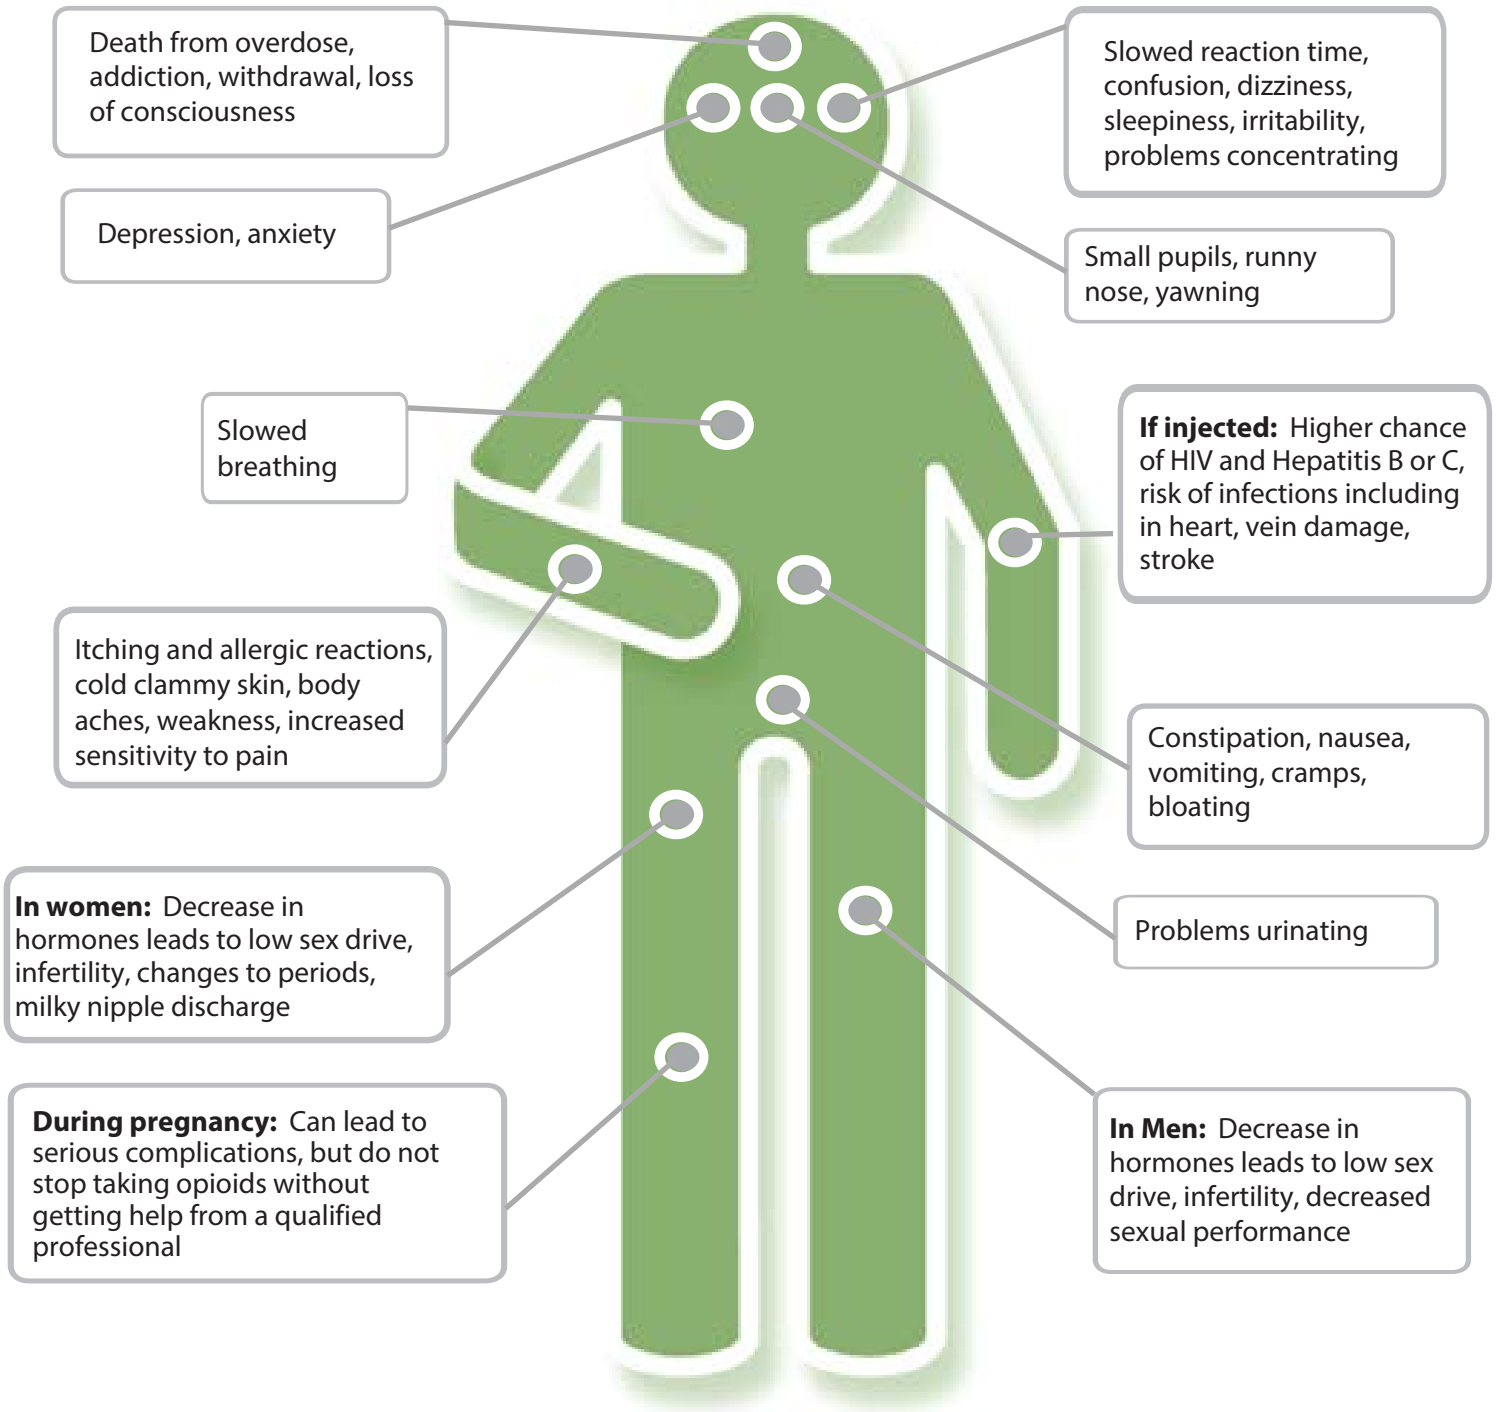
Death from overdose, addiction, withdrawal, loss of consciousness

Slowed reaction time, confusion, dizziness, sleepiness, irritability, problems concentrating

Depression, anxiety

Small pupils, runny nose, yawning

Slowed breathing

**If injected:** Higher chance of HIV and Hepatitis B or C, risk of infections including in heart, vein damage, stroke

Itching and allergic reactions, cold clammy skin, body aches, weakness, increased sensitivity to pain

Constipation, nausea, vomiting, cramps, bloating

Problems urinating

**In women:** Decrease in hormones leads to low sex drive, infertility, changes to periods, milky nipple discharge

**During pregnancy:** Can lead to serious complications, but do not stop taking opioids without getting help from a qualified professional

**In Men:** Decrease in hormones leads to low sex drive, infertility, decreased sexual performance